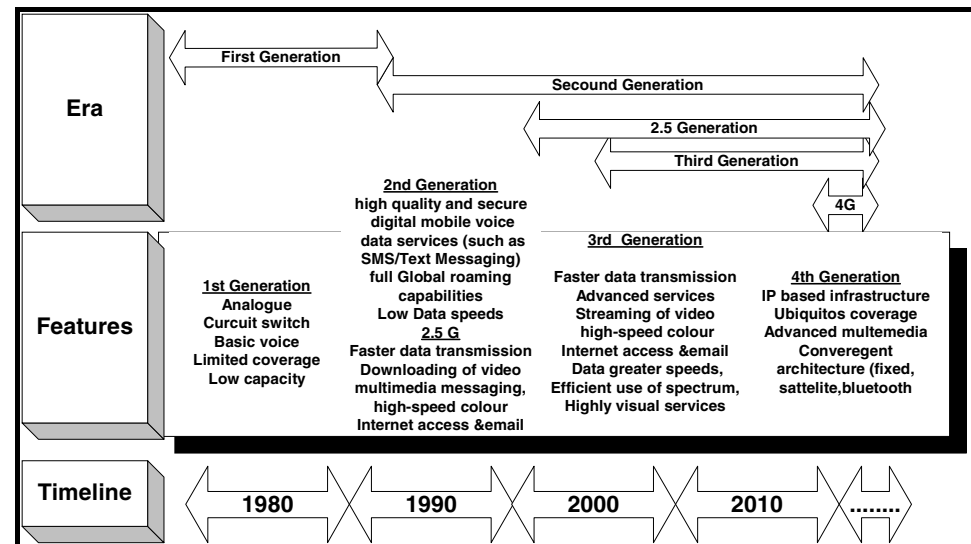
Era

First Generation

Secound Generation

2.5 Generation

Third Generation

4G

Features

1st Generation
Analogue
Curcuit switch
Basic voice
Limited coverage
Low capacity

2nd Generation
high quality and secure digital mobile voice data services (such as SMS/Text Messaging) full Global roaming capabilities
Low Data speeds

2.5 G
Faster data transmission
Downloading of video multimedia messaging, high-speed colour
Internet access &email

3rd Generation
Faster data transmission
Advanced services
Streaming of video
high-speed colour
Internet access &email
Data greater speeds,
Efficient use of spectrum,
Highly visual services

4th Generation
IP based infrastructure
Ubiquitos coverage
Advanced multemedia
Converegent architecture (fixed, sattelite,bluetooth

Timeline

1980

1990

2000

2010

........